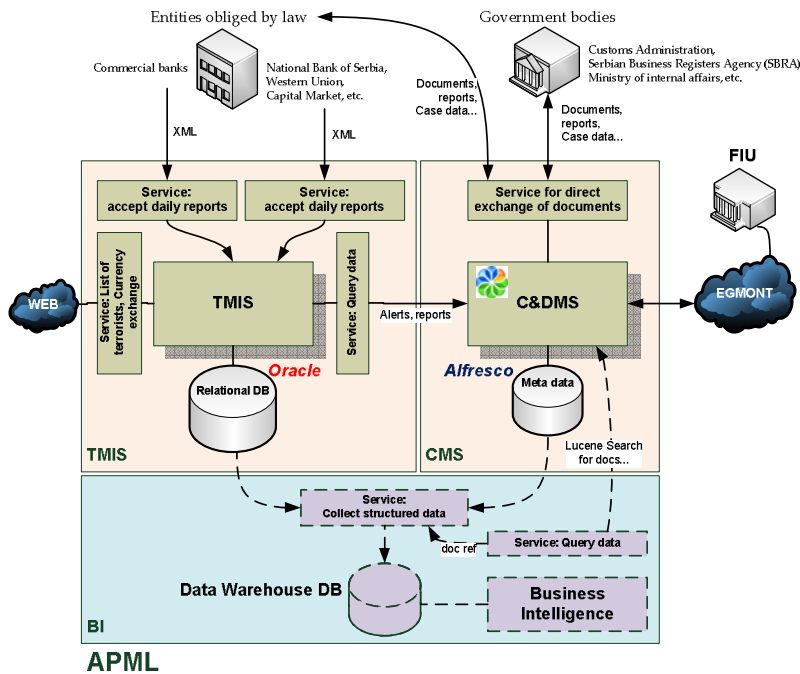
Entities obliged by law

Government bodies

Commercial banks

National Bank of Serbia, Western Union, Capital Market, etc.

Customs Administration, Serbian Business Registers Agency (SBRA) Ministry of internal affairs, etc.

Documents, reports, Case data...

Documents, reports, Case data...

XML

XML

FIU

Service: accept daily reports

Service: accept daily reports

Service for direct exchange of documents

Service: List of terrorists, Currency exchange

TMIS

Service: Query data

C&DMS

WEB

EGMONT

Alerts, reports

Oracle

Alfresco

Relational DB

Meta data

Lucene Search for docs...

TMIS

CMS

Service: Collect structured data

doc ref

Service: Query data

Data Warehouse DB

Business Intelligence

BI

APML